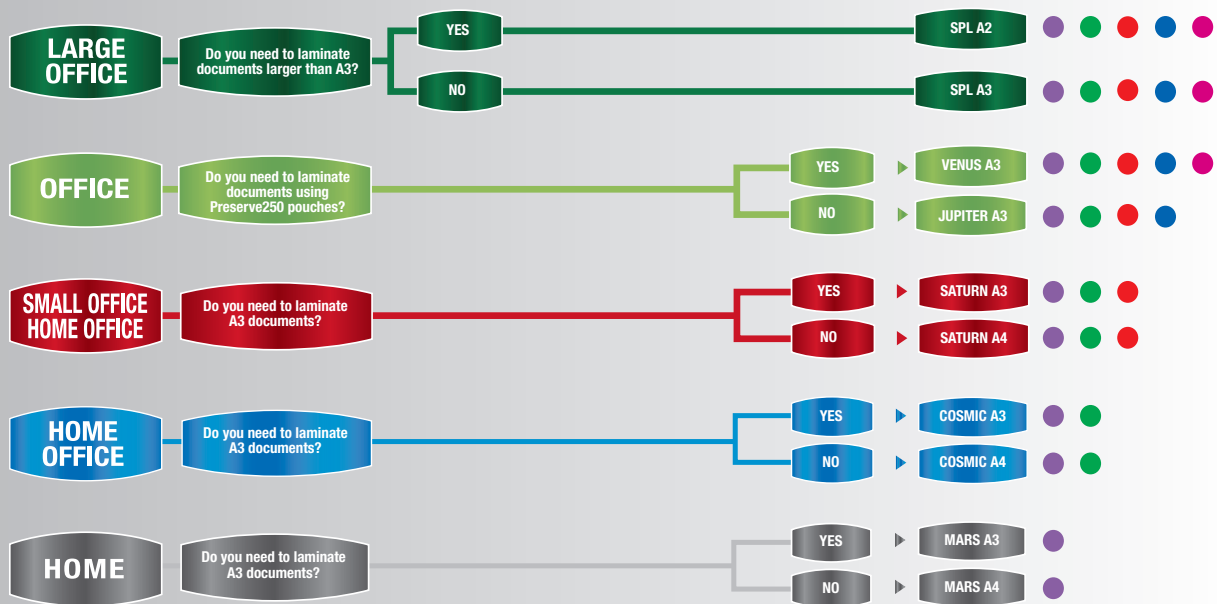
LARGE OFFICE

Do you need to laminate documents larger than A3?

YES

SPL A2

NO

SPL A3

OFFICE

Do you need to laminate documents using Preserve250 pouches?

YES

VENUS A3

NO

JUPITER A3

SMALL OFFICE HOME OFFICE

Do you need to laminate A3 documents?

YES

SATURN A3

NO

SATURN A4

HOME OFFICE

Do you need to laminate A3 documents?

YES

COSMIC A3

NO

COSMIC A4

HOME

Do you need to laminate A3 documents?

YES

MARS A3

NO

MARS A4